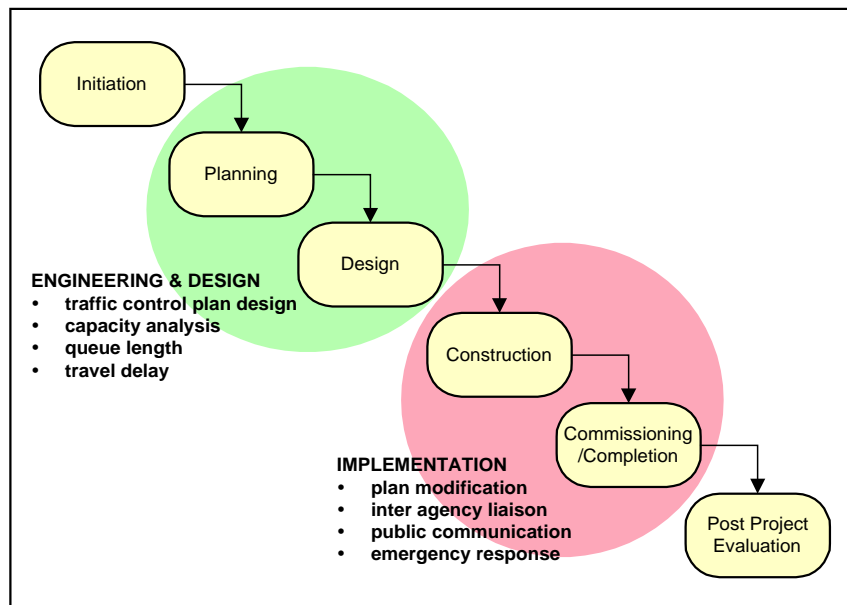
Initiation

Planning

Design

ENGINEERING & DESIGN
• traffic control plan design
• capacity analysis
• queue length
• travel delay

Construction

Commissioning /Completion

IMPLEMENTATION
• plan modification
• inter agency liaison
• public communication
• emergency response

Post Project Evaluation